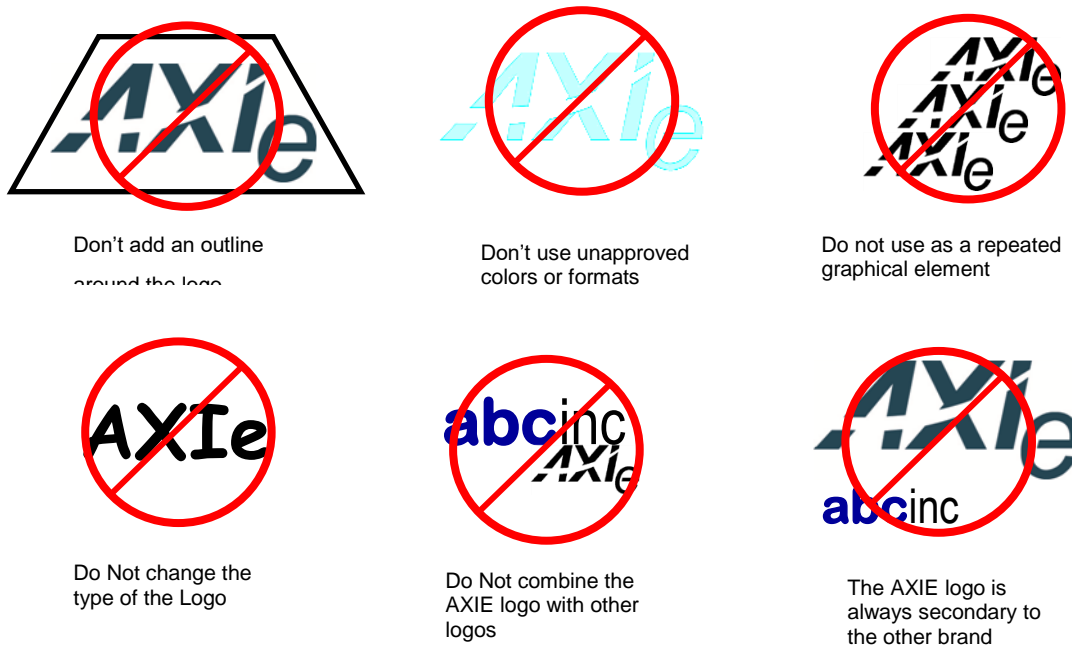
AXIe

Don't add an outline

around the logo

AXIe

Don't use unapproved colors or formats

AXIe
AXIe
AXIe

Do not use as a repeated graphical element

AXIe

Do Not change the type of the Logo

abcinc
AXIe

Do Not combine the AXIE logo with other logos

AXIe
abcinc

The AXIE logo is always secondary to the other brand